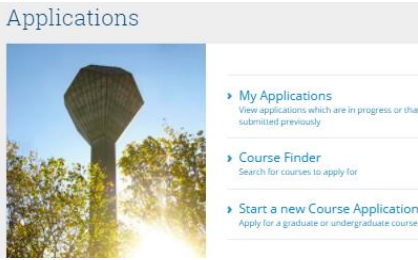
Applications

› My Applications
View applications which are in progress or tha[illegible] submitted previously

› Course Finder
Search for courses to apply for

› Start a new Course Application
Apply for a graduate or undergraduate course